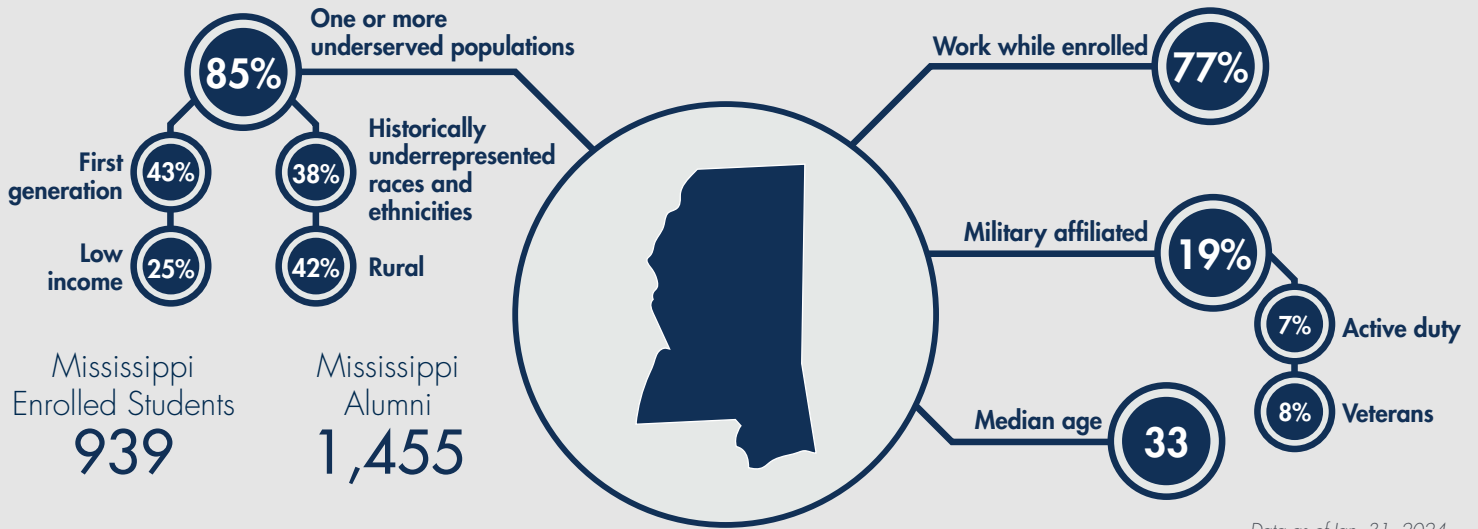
85%
One or more underserved populations

First generation
43%

38%
Historically underrepresented races and ethnicities

Low income
25%

42%
Rural

Mississippi Enrolled Students
939

Mississippi Alumni
1,455

Work while enrolled
77%

Military affiliated
19%

7%
Active duty

8%
Veterans

Median age
33

Data as of Jan. 31, 2024